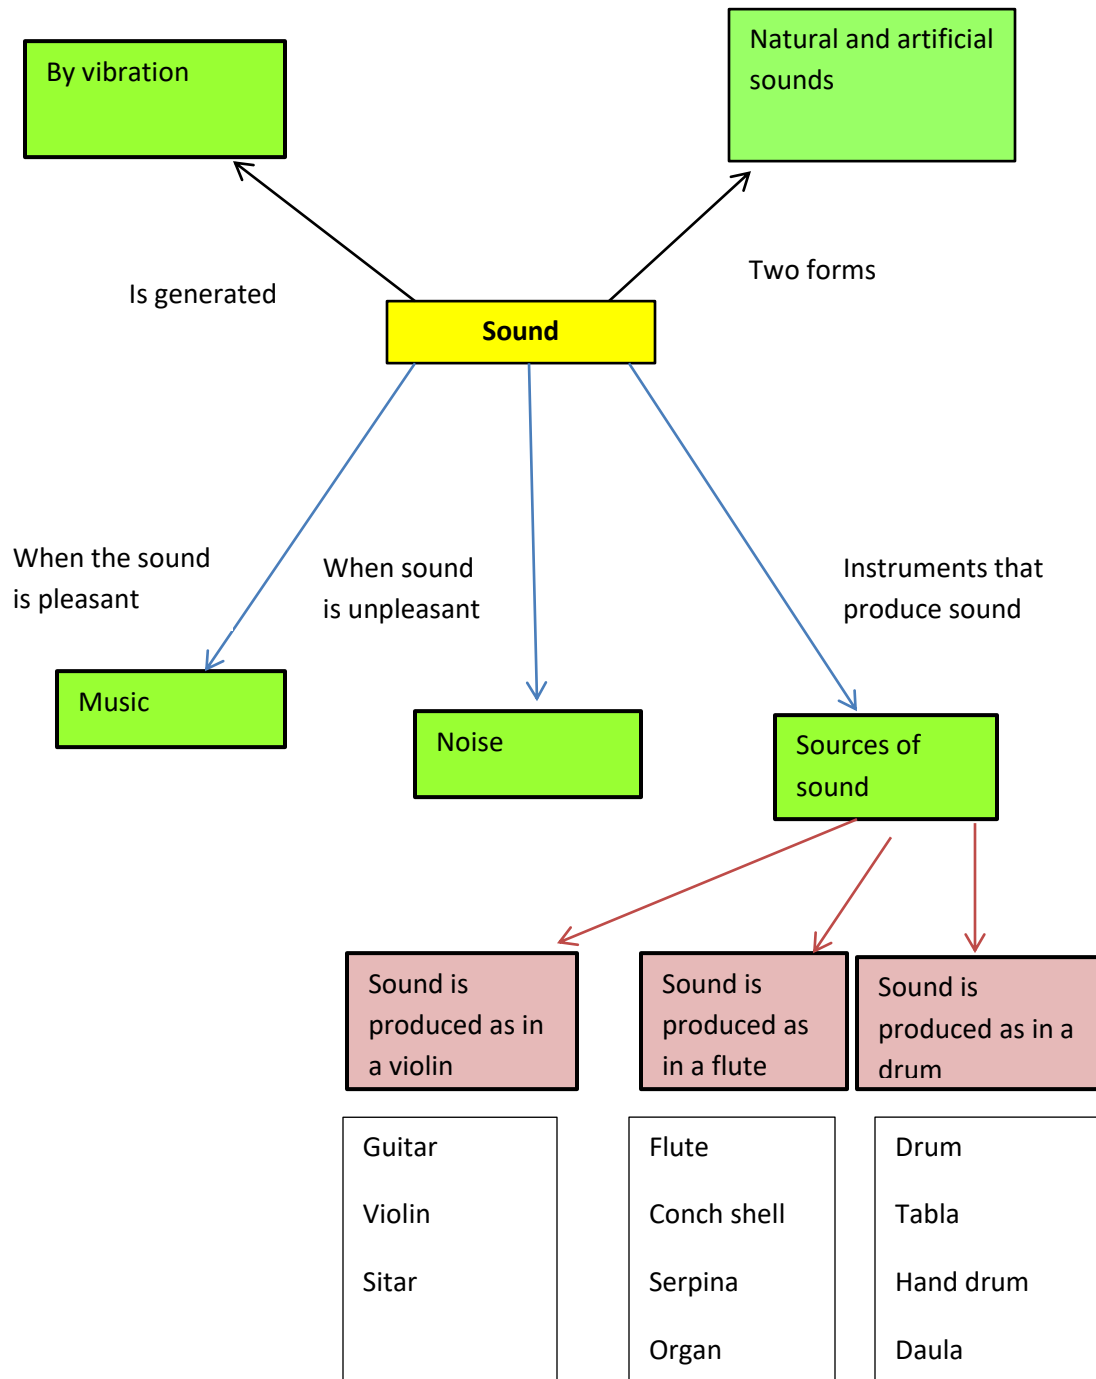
By vibration

Natural and artificial sounds

Is generated

Two forms

Sound

When the sound is pleasant

When sound is unpleasant

Instruments that produce sound

Music

Noise

Sources of sound

Sound is produced as in a violin

Sound is produced as in a flute

Sound is produced as in a drum

Guitar

Violin

Sitar

Flute

Conch shell

Serpina

Organ

Drum

Tabla

Hand drum

Daula